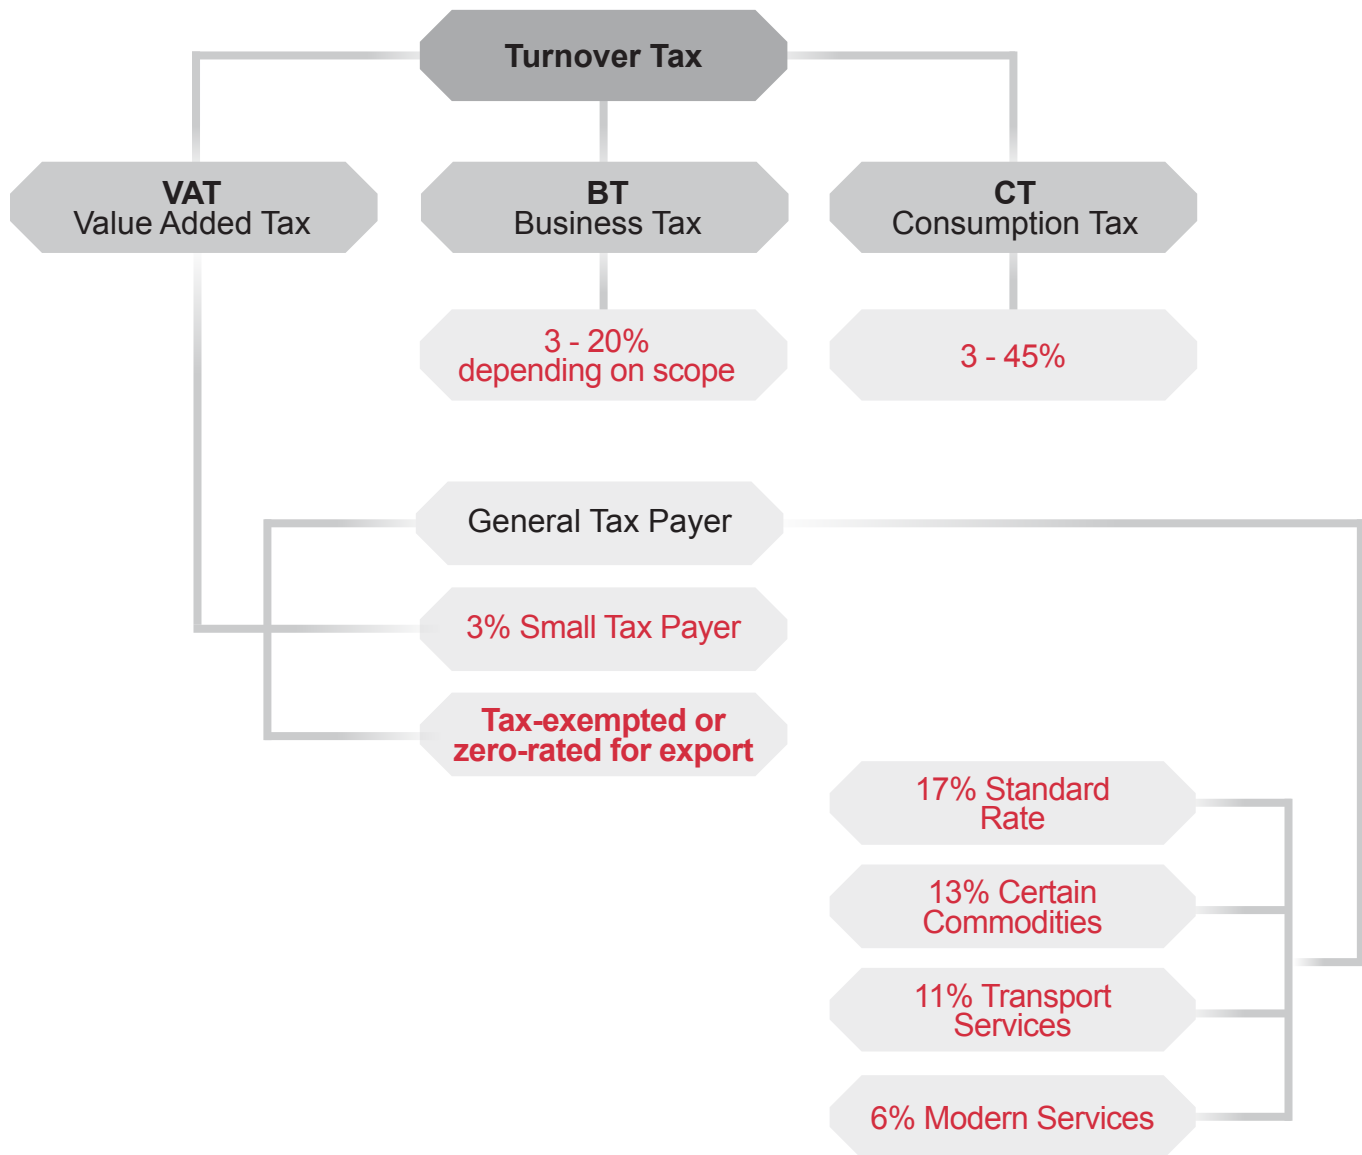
Turnover Tax

VAT
Value Added Tax

BT
Business Tax

CT
Consumption Tax

3 - 20%
depending on scope

3 - 45%

General Tax Payer

3% Small Tax Payer

Tax-exempted or zero-rated for export

17% Standard Rate

13% Certain Commodities

11% Transport Services

6% Modern Services